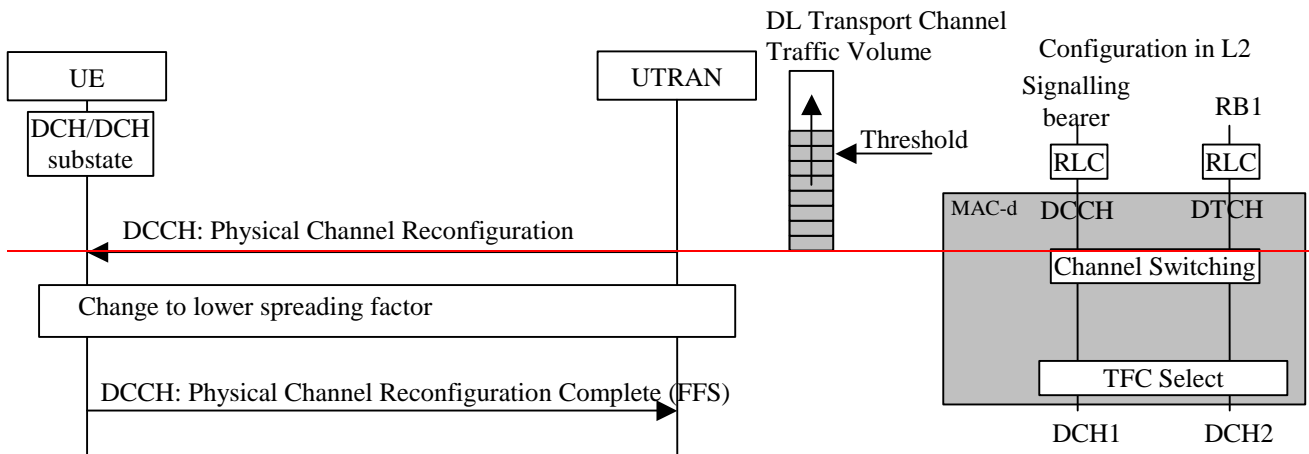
DL Transport Channel Traffic Volume

Configuration in L2

UE

UTRAN

Signalling bearer

RB1

DCH/DCH substate

Threshold

RLC

RLC

MAC-d

DCCH

DTCH

DCCH: Physical Channel Reconfiguration

Channel Switching

Change to lower spreading factor

DCCH: Physical Channel Reconfiguration Complete (FFS)

TFC Select

DCH1

DCH2